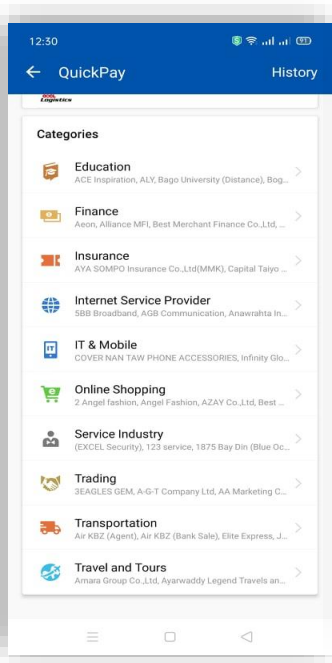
12:30

QuickPay

History

Logistics

Categories

Education
ACE Inspiration, ALY, Bago University (Distance), Bog...

Finance
Aeon, Alliance MFI, Best Merchant Finance Co.,Ltd, ...

Insurance
AYA SOMPO Insurance Co.,Ltd(MMK), Capital Taiyo ...

Internet Service Provider
5BB Broadband, AGB Communication, Anawrahta In...

IT & Mobile
COVER NAN TAW PHONE ACCESSORIES, Infinity Glo...

Online Shopping
2 Angel fashion, Angel Fashion, AZAY Co.,Ltd, Best ...

Service Industry
(EXCEL Security), 123 service, 1875 Bay Din (Blue Oc...

Trading
3EAGLES GEM, A-G-T Company Ltd, AA Marketing C...

Transportation
Air KBZ (Agent), Air KBZ (Bank Sale), Elite Express, J...

Travel and Tours
Amara Group Co.,Ltd, Ayarwaddy Legend Travels an...